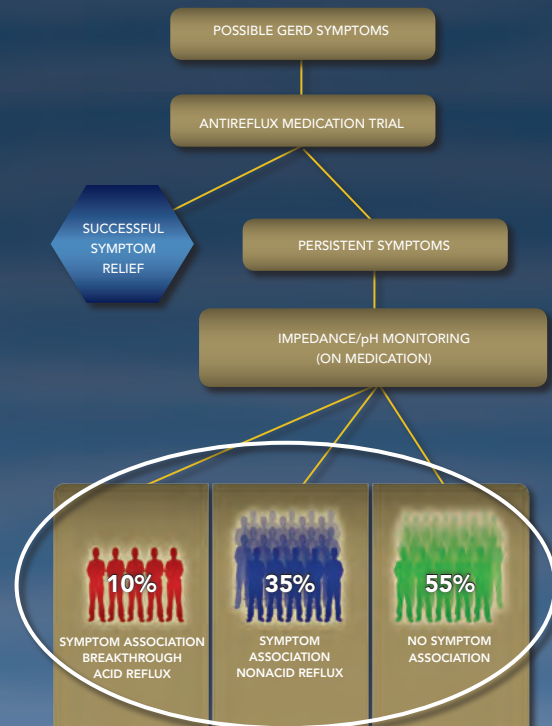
POSSIBLE GERD SYMPTOMS

ANTIREFLUX MEDICATION TRIAL

SUCCESSFUL SYMPTOM RELIEF

PERSISTENT SYMPTOMS

IMPEDANCE/pH MONITORING (ON MEDICATION)

10%
SYMPTOM ASSOCIATION BREAKTHROUGH ACID REFLUX

35%
SYMPTOM ASSOCIATION NONACID REFLUX

55%
NO SYMPTOM ASSOCIATION